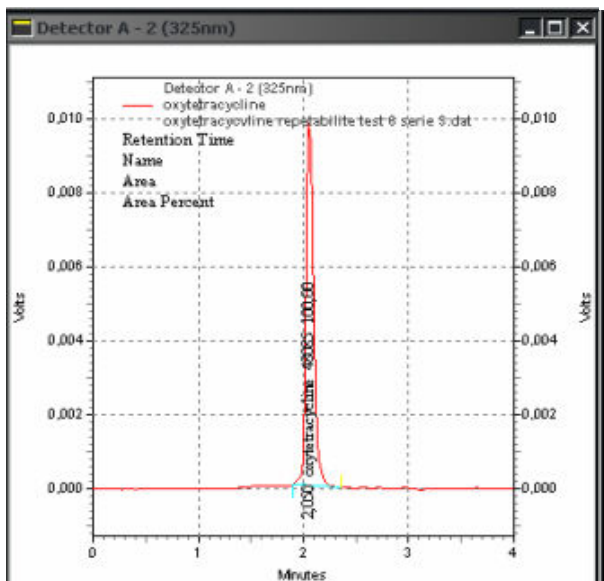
Detector A - 2 (325nm)

Detector A - 2 (325nm)
oxytetracycline
oxytetracyovline repetabilite test 8 serie 3.dat

Retention Time
Name
Area
Area Percent

0,010
0,008
0,006
0,004
0,002
0,000

Volts

2,020 oxytetracycline 48283 100,00

0 1 2 3 4
Minutes